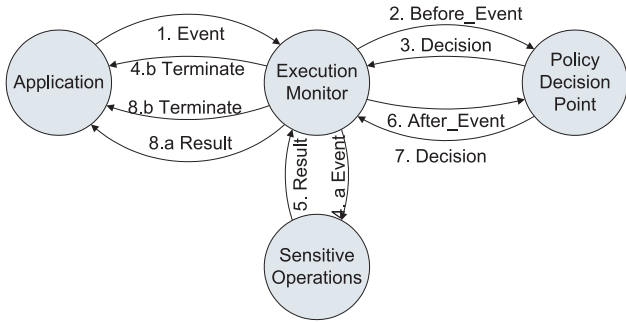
Application

1. Event

4.b Terminate

8.b Terminate

8.a Result

Execution Monitor

2. Before_Event

3. Decision

6. After_Event

7. Decision

Policy Decision Point

5. Result

4.a Event

Sensitive Operations